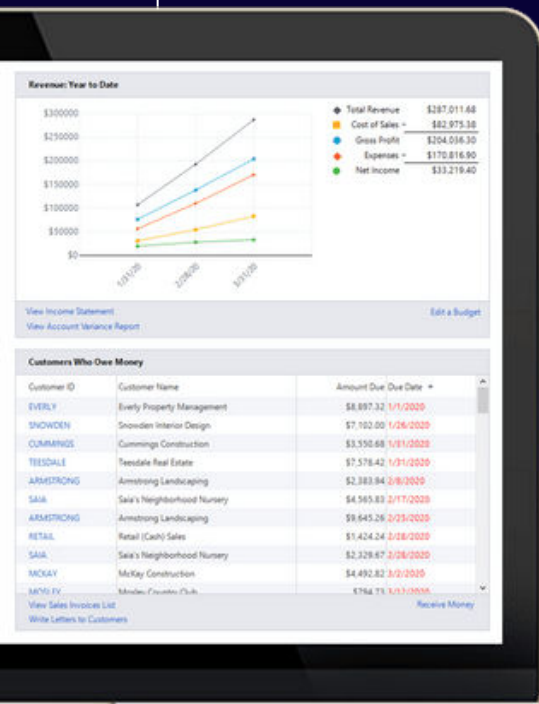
Revenue: Year to Date

$300000
$250000
$200000
$150000
$100000
$50000
$0

1/31/20
2/28/20
3/31/20

Total Revenue $287,011.68
Cost of Sales - $82,975.38
Gross Profit $204,036.30
Expenses - $170,816.90
Net Income $33,219.40

View Income Statement
View Account Variance Report
Edit a Budget

Customers Who Owe Money

| Customer ID | Customer Name | Amount Due | Due Date |
|---|---|---|---|
| EVERLY | Everly Property Management | $8,897.32 | 1/1/2020 |
| SNOWDEN | Snowden Interior Design | $7,102.00 | 1/26/2020 |
| CUMMINGS | Cummings Construction | $3,550.68 | 1/31/2020 |
| TEESDALE | Teesdale Real Estate | $7,578.42 | 1/31/2020 |
| ARMSTRONG | Armstrong Landscaping | $2,383.84 | 2/8/2020 |
| SAIA | Saia's Neighborhood Nursery | $4,565.83 | 2/17/2020 |
| ARMSTRONG | Armstrong Landscaping | $9,645.26 | 2/25/2020 |
| RETAIL | Retail (Cash) Sales | $1,424.24 | 2/28/2020 |
| SAIA | Saia's Neighborhood Nursery | $2,329.67 | 2/28/2020 |
| MCKAY | McKay Construction | $4,492.82 | 3/2/2020 |
| MOSLEY | Mosley Country Club | $794.73 | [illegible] |

View Sales Invoices List
Write Letters to Customers
Receive Money